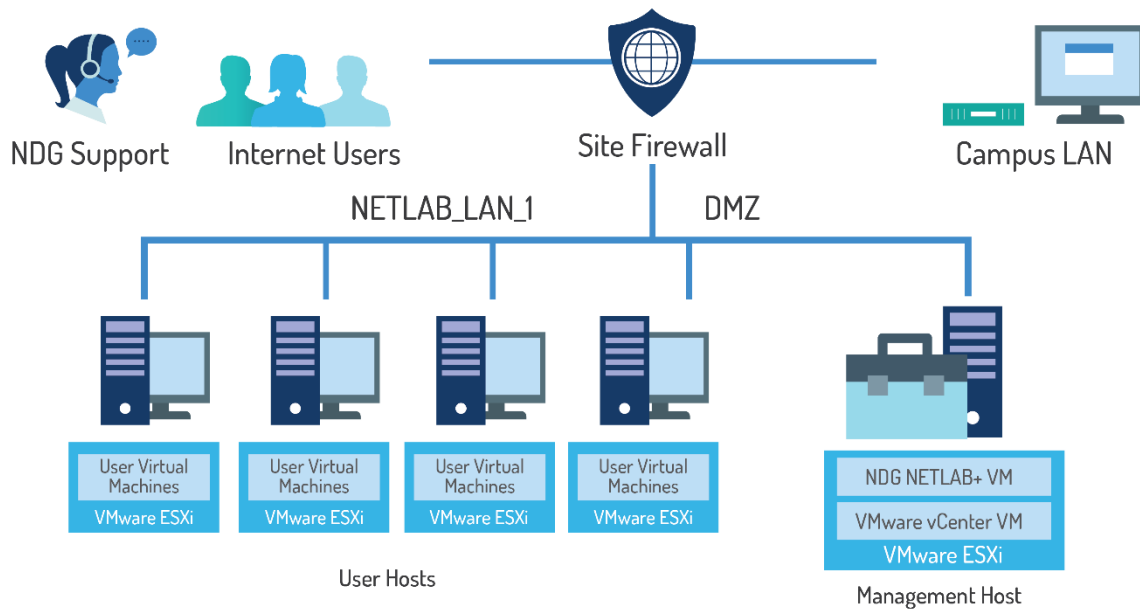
NDG Support

Internet Users

Site Firewall

Campus LAN

NETLAB_LAN_1

DMZ

User Virtual Machines
VMware ESXi

User Virtual Machines
VMware ESXi

User Virtual Machines
VMware ESXi

User Virtual Machines
VMware ESXi

User Hosts

NDG NETLAB+ VM
VMware vCenter VM
VMware ESXi

Management Host